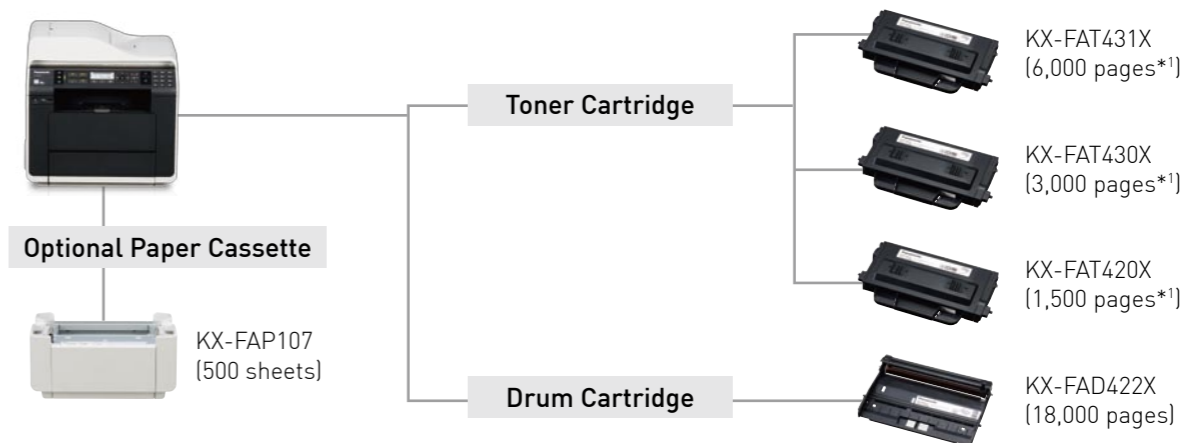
Optional Paper Cassette

KX-FAP107
(500 sheets)

Toner Cartridge

KX-FAT431X
(6,000 pages*$^1$)

KX-FAT430X
(3,000 pages*$^1$)

KX-FAT420X
(1,500 pages*$^1$)

Drum Cartridge

KX-FAD422X
(18,000 pages)